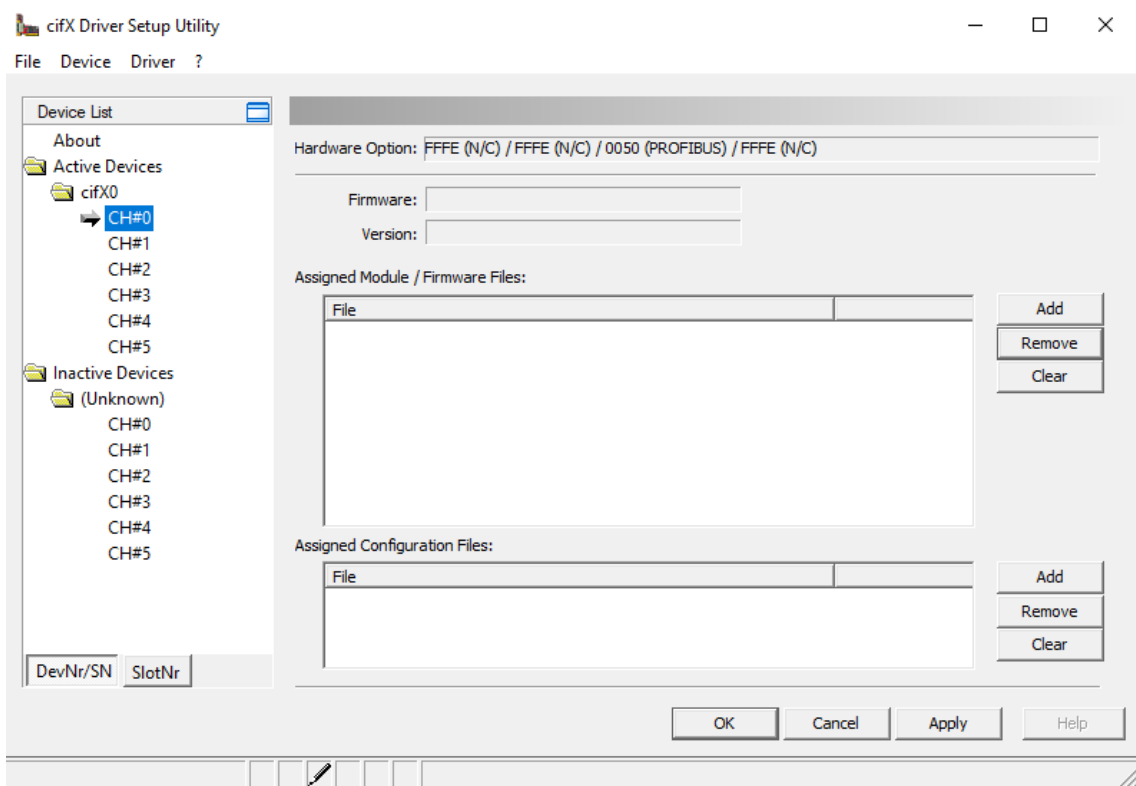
cifX Driver Setup Utility

File Device Driver ?

Device List
About
Active Devices
cifX0
CH#0
CH#1
CH#2
CH#3
CH#4
CH#5
Inactive Devices
(Unknown)
CH#0
CH#1
CH#2
CH#3
CH#4
CH#5

DevNr/SN SlotNr

Hardware Option: FFFE (N/C) / FFFE (N/C) / 0050 (PROFIBUS) / FFFE (N/C)

Firmware:
Version:

Assigned Module / Firmware Files:

| File | |
|---|---|

Add
Remove
Clear

Assigned Configuration Files:

| File | |
|---|---|

Add
Remove
Clear

OK Cancel Apply Help